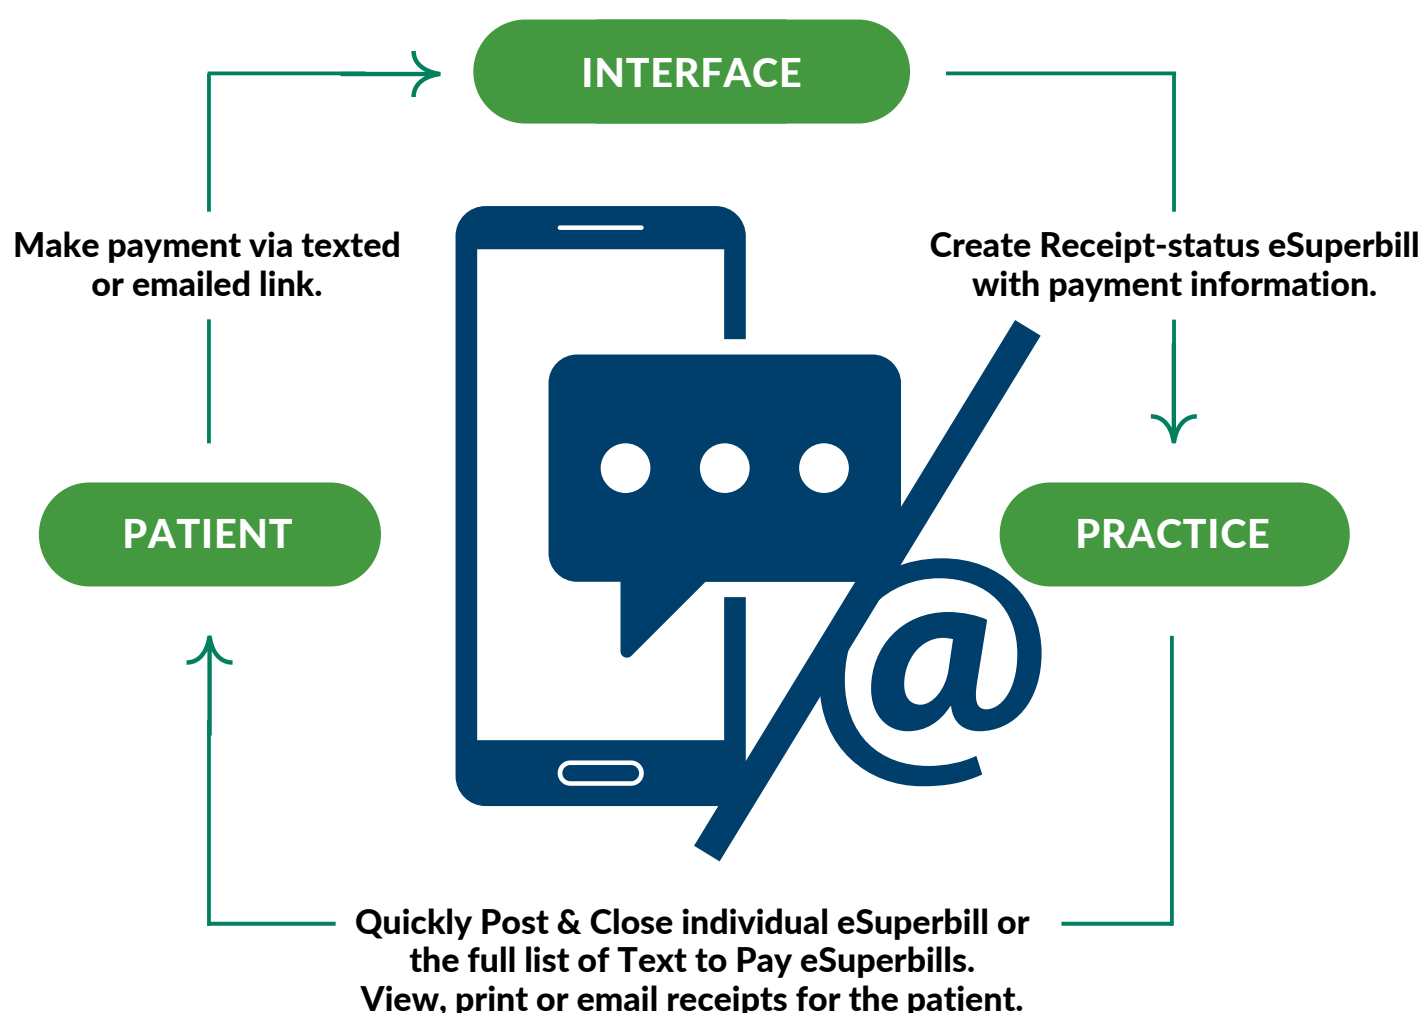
INTERFACE

Make payment via texted or emailed link.

Create Receipt-status eSuperbill with payment information.

PATIENT

PRACTICE

@

Quickly Post & Close individual eSuperbill or the full list of Text to Pay eSuperbills. View, print or email receipts for the patient.